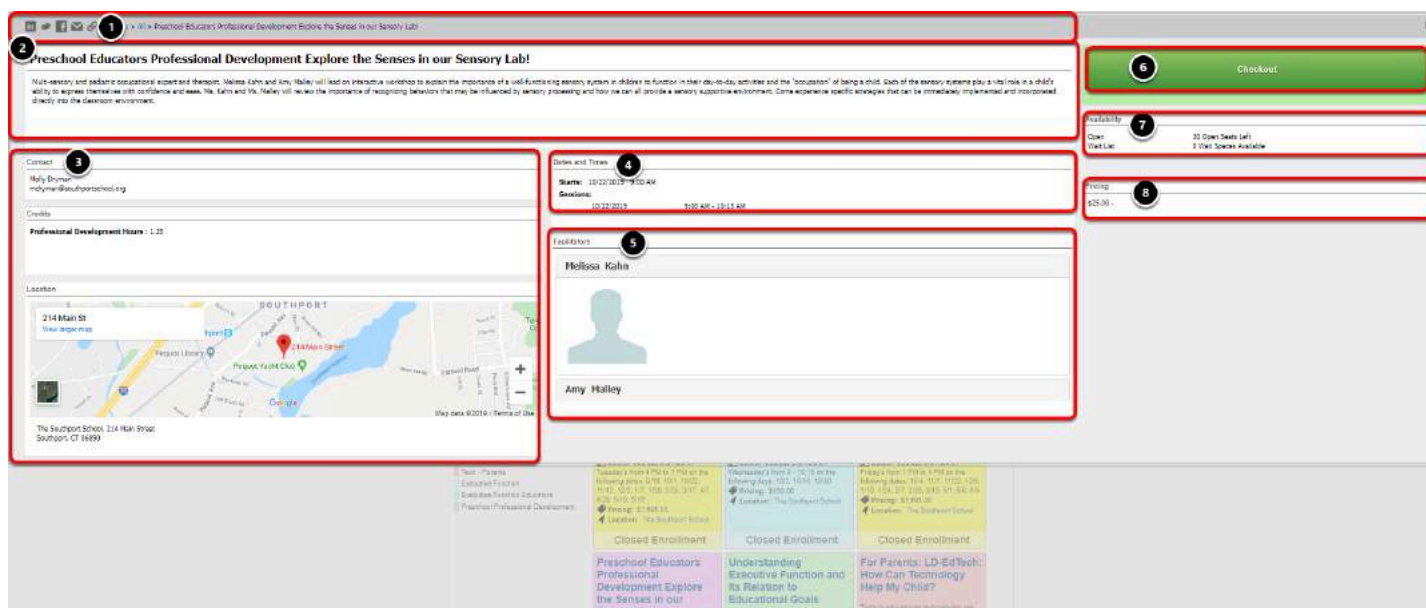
1 All > Preschool Educators Professional Development Explore the Senses in our Sensory Lab!

2 Preschool Educators Professional Development Explore the Senses in our Sensory Lab!

Multi-sensory and pediatric occupational expert and therapist, Melissa Kahn and Amy Malley will lead an interactive workshop to explain the importance of a well-functioning sensory system in children to function in their day-to-day activities and the "occupation" of being a child. Each of the sensory systems play a vital role in a child's ability to express themselves with confidence and ease. Ms. Kahn and Ms. Malley will review the importance of recognizing behaviors that may be influenced by sensory processing and how we can all provide a sensory supportive environment. Come experience specific strategies that can be immediately implemented and incorporated directly into the classroom environment.

6 Checkout

7 Availability
Open 30 Open Seats Left
Wait List 0 Wait Spaces Available

8 Pricing
$25.00 -

3 Contact
Molly Dryman
mdryman@southportschool.org

Credits
Professional Development Hours : 1.25

Location
214 Main St
View larger map
SOUTHPORT
Pequot Library
214 Main Street
Pequot Yacht Club
Google
Map data ©2019 Terms of Use
The Southport School, 214 Main Street
Southport, CT 06890

4 Dates and Times
Starts: 10/22/2019 9:00 AM
Sessions:
10/22/2019 9:00 AM - 10:15 AM

5 Facilitators
Melissa Kahn
Amy Malley

Tech - Parents
Executive Function
Executive Function Educators
Preschool Professional Development

Closed Enrollment
Closed Enrollment
Closed Enrollment

Preschool Educators Professional Development Explore the Senses in our
Understanding Executive Function and its Relation to Educational Goals
For Parents: LD-EdTech: How Can Technology Help My Child?